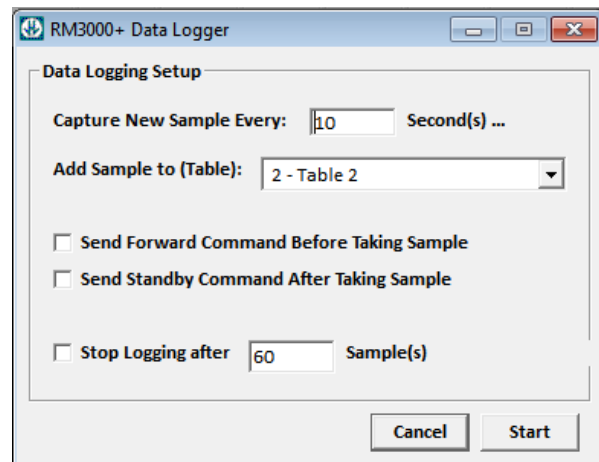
RM3000+ Data Logger

Data Logging Setup

Capture New Sample Every: 10 Second(s) ...

Add Sample to (Table): 2 - Table 2

Send Forward Command Before Taking Sample

Send Standby Command After Taking Sample

Stop Logging after 60 Sample(s)

Cancel

Start